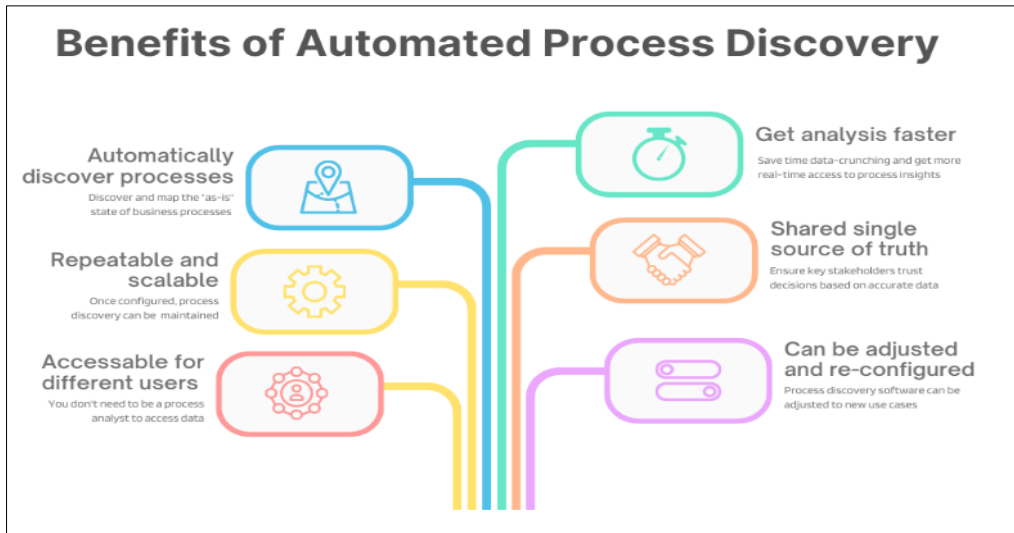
Benefits of Automated Process Discovery

Automatically discover processes
Discover and map the "as-is" state of business processes

Repeatable and scalable
Once configured, process discovery can be maintained

Accessable for different users
You don't need to be a process analyst to access data

Get analysis faster
Save time data-crunching and get more real-time access to process insights

Shared single source of truth
Ensure key stakeholders trust decisions based on accurate data

Can be adjusted and re-configured
Process discovery software can be adjusted to new use cases